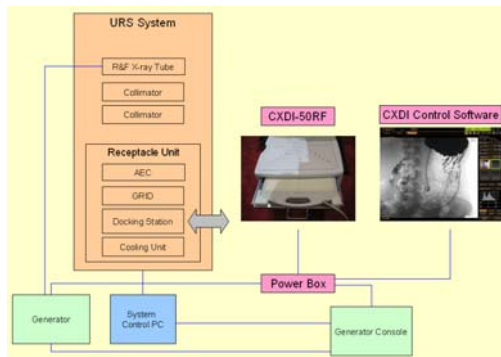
URS System

R&F X-ray Tube

Collimator

Collimator

Receptacle Unit

AEC

GRID

Docking Station

Cooling Unit

CXDI-50RF

CXDI Control Software

Power Box

Generator

System Control PC

Generator Console